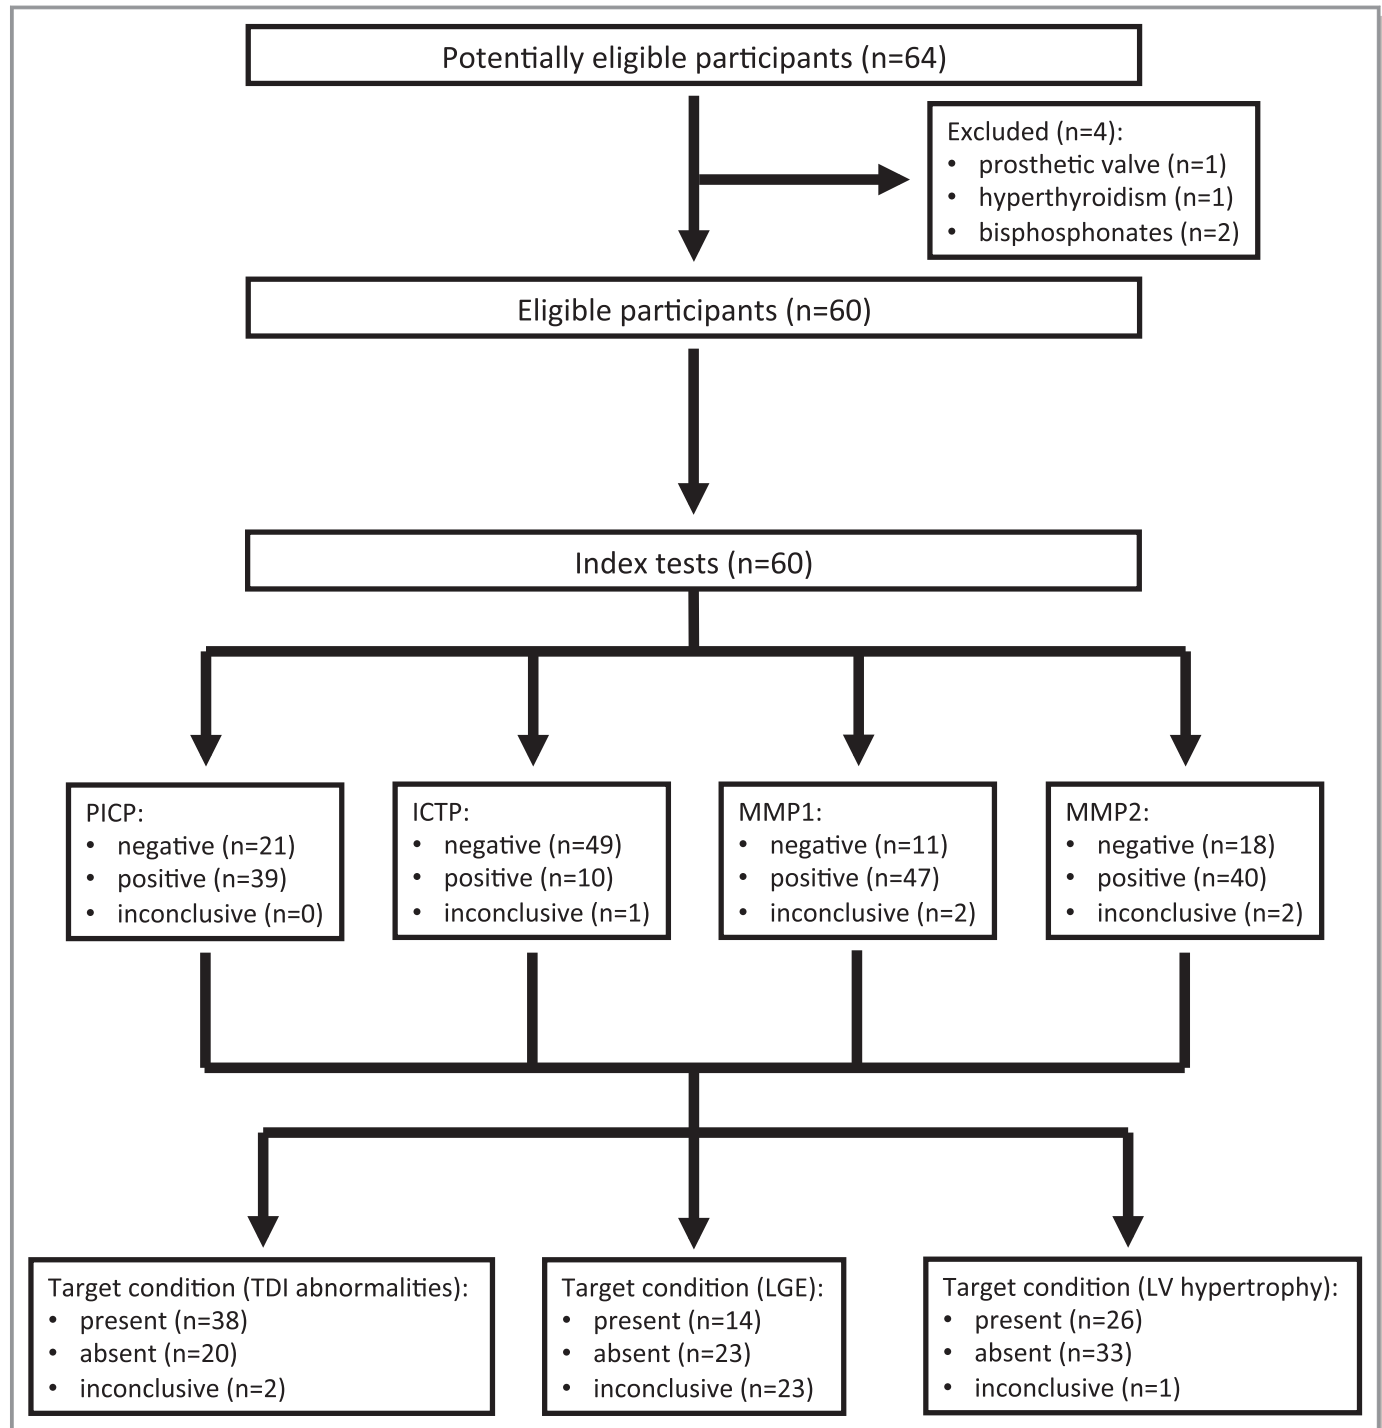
Potentially eligible participants (n=64)

Excluded (n=4):
- prosthetic valve (n=1)
- hyperthyroidism (n=1)
- bisphosphonates (n=2)

Eligible participants (n=60)

Index tests (n=60)

PICP:
- negative (n=21)
- positive (n=39)
- inconclusive (n=0)

ICTP:
- negative (n=49)
- positive (n=10)
- inconclusive (n=1)

MMP1:
- negative (n=11)
- positive (n=47)
- inconclusive (n=2)

MMP2:
- negative (n=18)
- positive (n=40)
- inconclusive (n=2)

Target condition (TDI abnormalities):
- present (n=38)
- absent (n=20)
- inconclusive (n=2)

Target condition (LGE):
- present (n=14)
- absent (n=23)
- inconclusive (n=23)

Target condition (LV hypertrophy):
- present (n=26)
- absent (n=33)
- inconclusive (n=1)